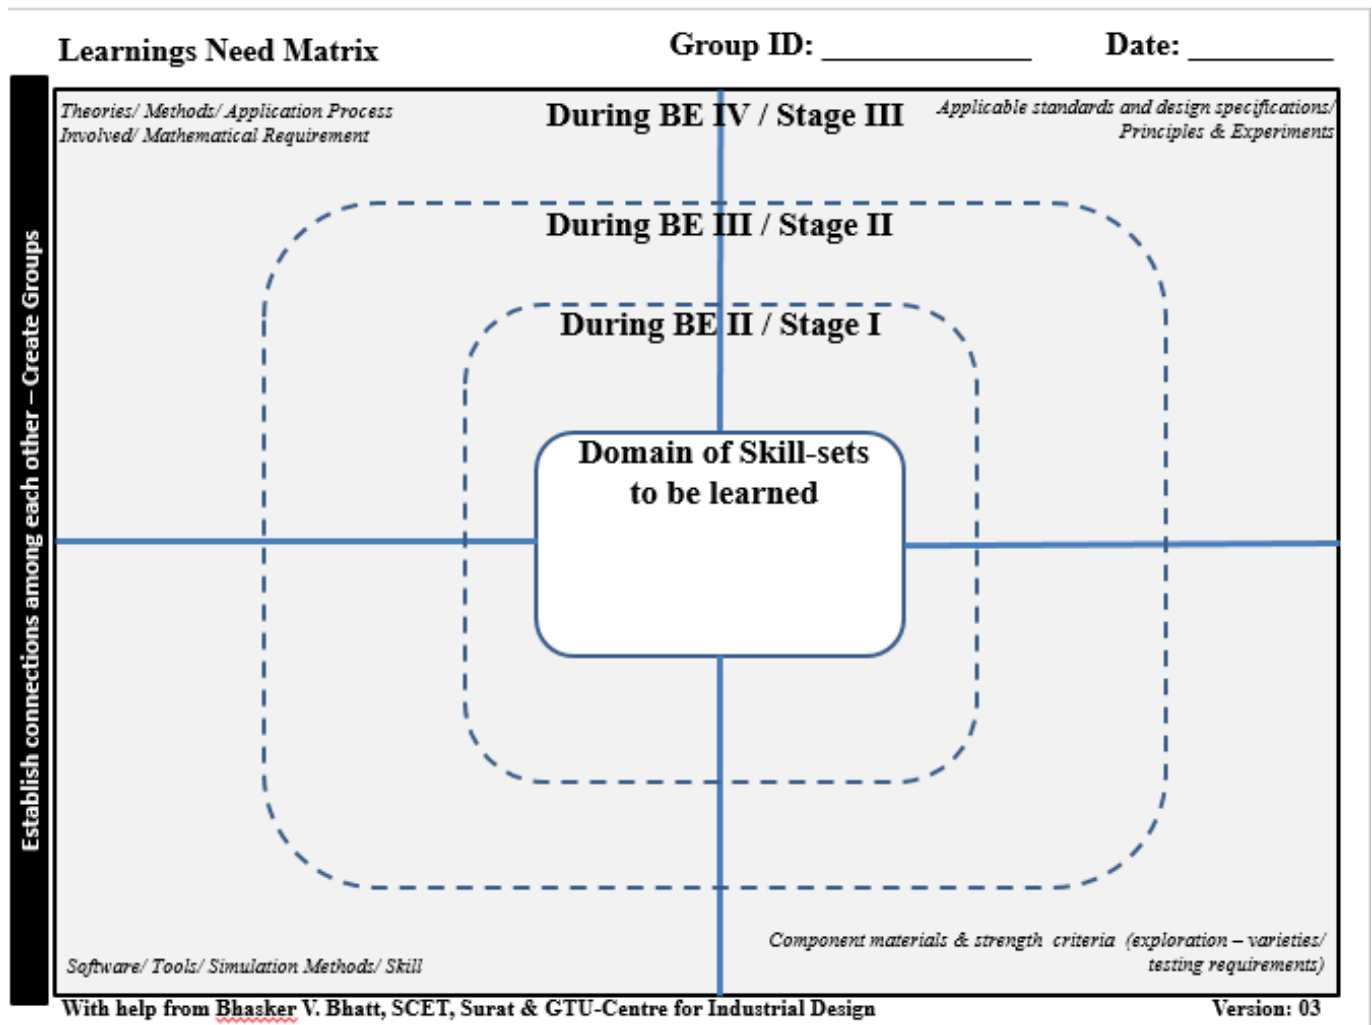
Learnings Need Matrix

Group ID: _____________

Date: _________

Establish connections among each other – Create Groups

Theories/ Methods/ Application Process Involved/ Mathematical Requirement

During BE IV / Stage III

Applicable standards and design specifications/ Principles & Experiments

During BE III / Stage II

During BE II / Stage I

Domain of Skill-sets to be learned

Software/ Tools/ Simulation Methods/ Skill

Component materials & strength criteria (exploration – varieties/ testing requirements)

With help from Bhasker V. Bhatt, SCET, Surat & GTU-Centre for Industrial Design

Version: 03